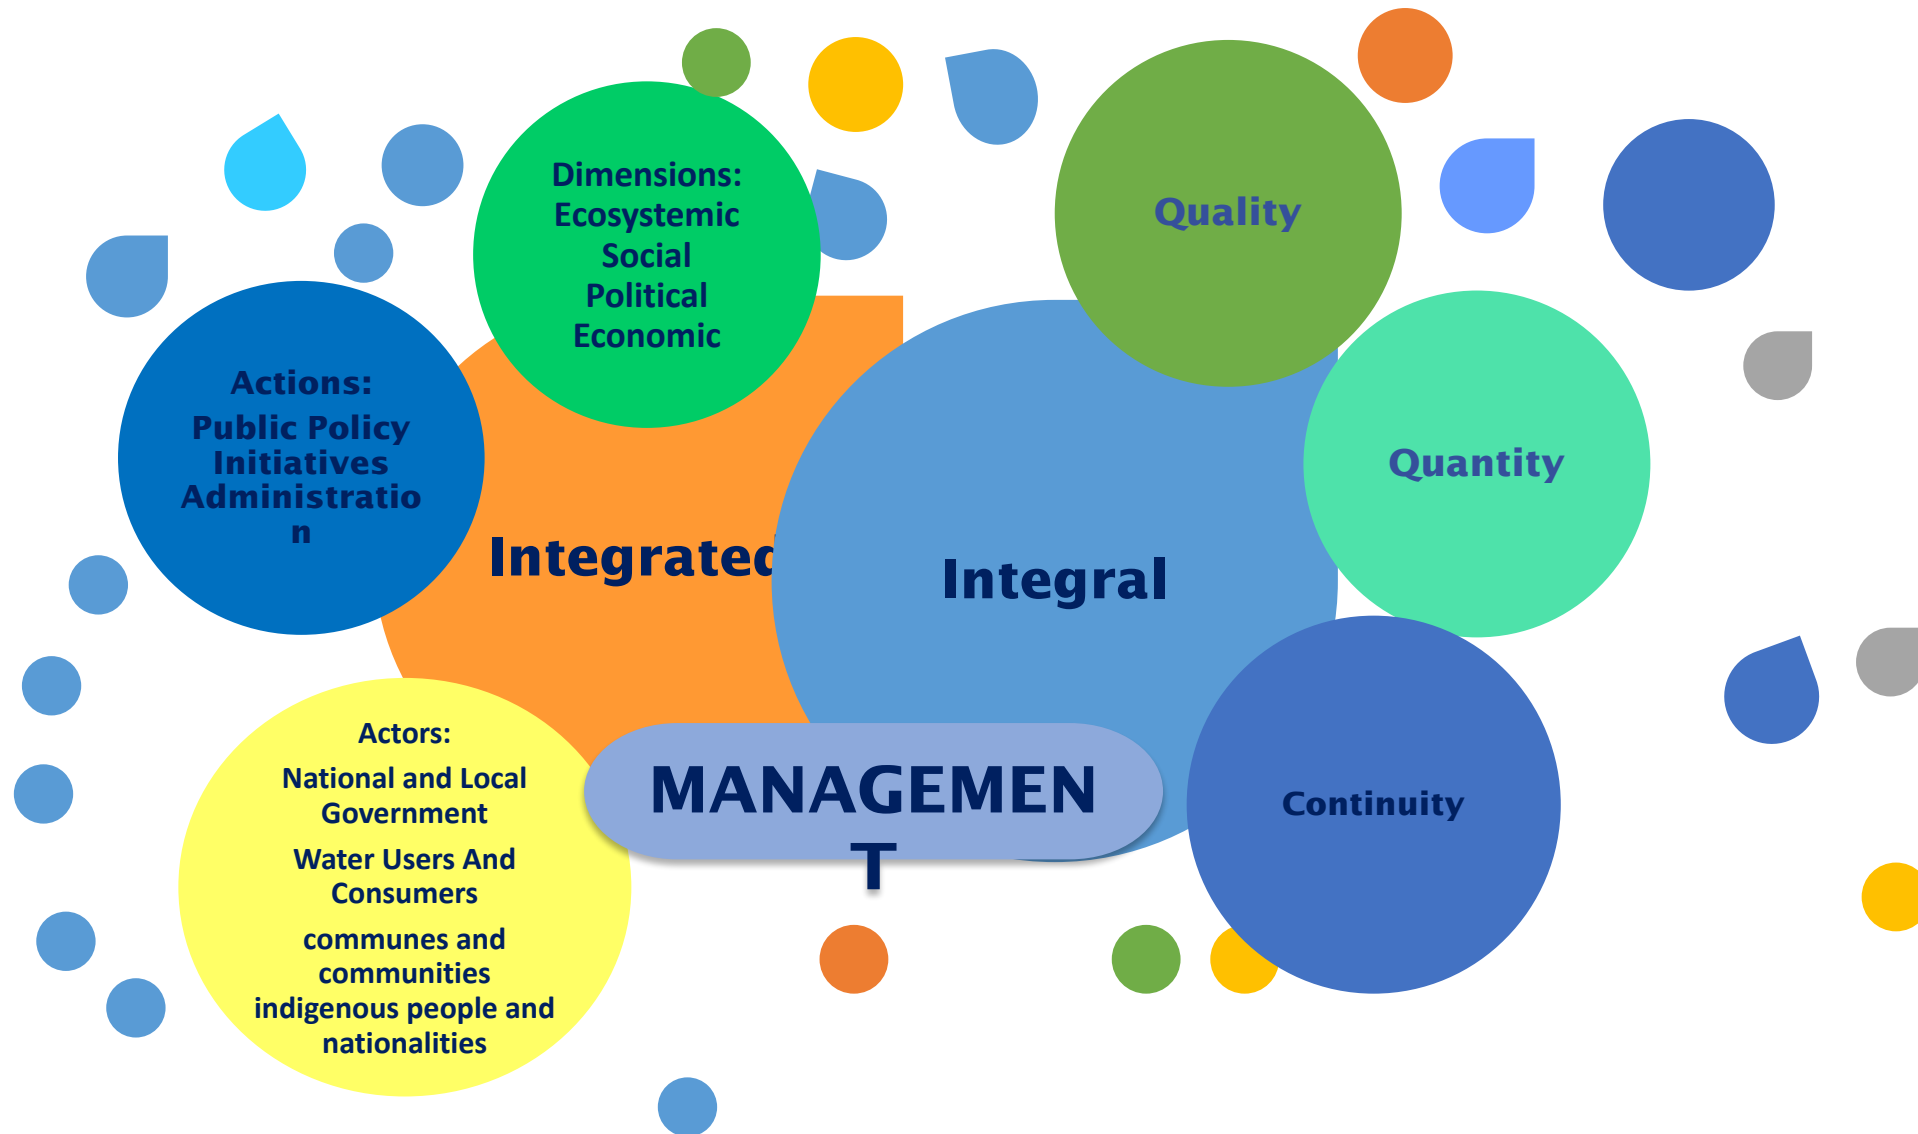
Dimensions:
Ecosystemic
Social
Political
Economic

Quality

Actions:
Public Policy
Initiatives
Administration

Integrated

Integral

Quantity

Actors:
National and Local Government
Water Users And Consumers
communes and communities
indigenous people and nationalities

MANAGEMENT

Continuity